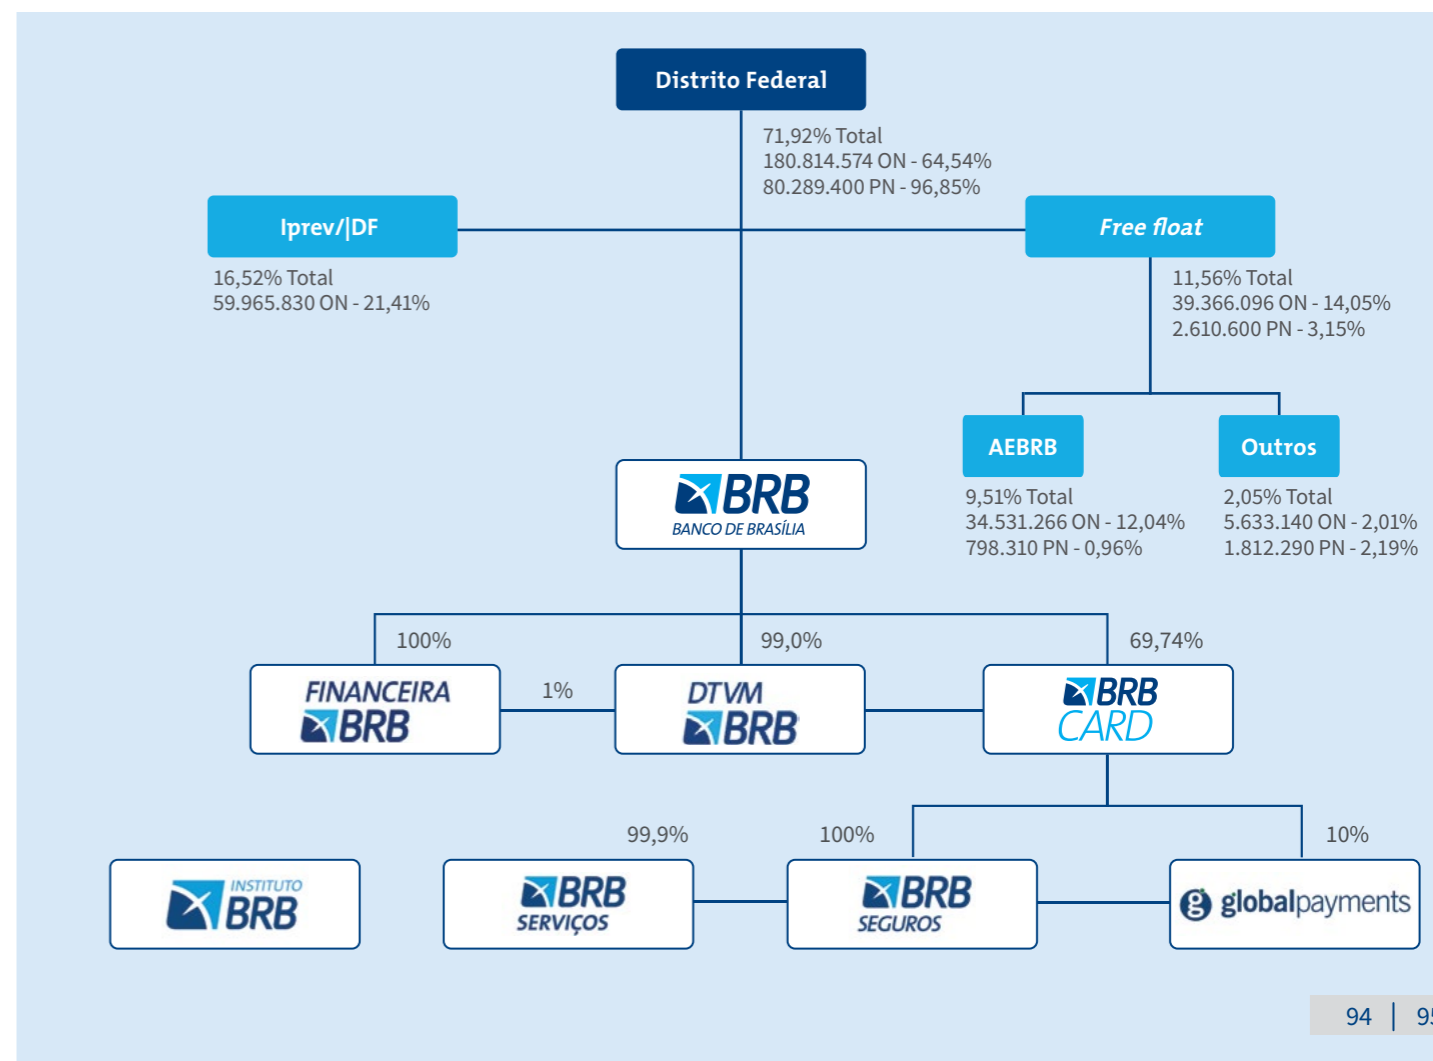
Distrito Federal

71,92% Total
180.814.574 ON - 64,54%
80.289.400 PN - 96,85%

Iprev/|DF

16,52% Total
59.965.830 ON - 21,41%

Free float

11,56% Total
39.366.096 ON - 14,05%
2.610.600 PN - 3,15%

AEBRB

9,51% Total
34.531.266 ON - 12,04%
798.310 PN - 0,96%

Outros

2,05% Total
5.633.140 ON - 2,01%
1.812.290 PN - 2,19%

BRB
BANCO DE BRASÍLIA

100%

99,0%

69,74%

FINANCEIRA
BRB

1%

DTVM
BRB

BRB
CARD

99,9%

100%

10%

INSTITUTO
BRB

BRB
SERVIÇOS

BRB
SEGUROS

globalpayments

94 | 9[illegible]